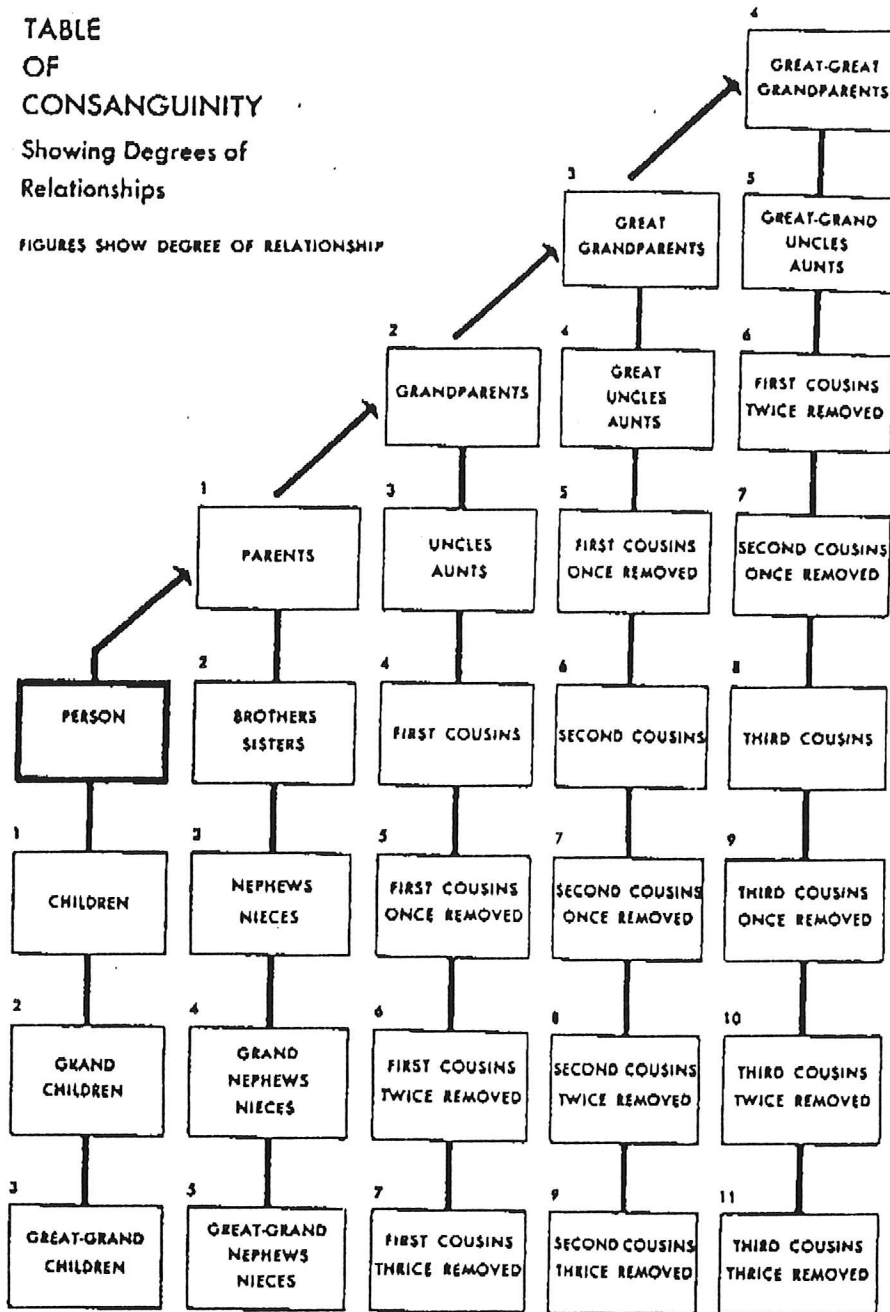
TABLE
OF
CONSANGUINITY
Showing Degrees of Relationships

FIGURES SHOW DEGREE OF RELATIONSHIP

4
GREAT-GREAT GRANDPARENTS

5
GREAT-GRAND UNCLES AUNTS

6
FIRST COUSINS TWICE REMOVED

7
SECOND COUSINS ONCE REMOVED

8
THIRD COUSINS

9
THIRD COUSINS ONCE REMOVED

10
THIRD COUSINS TWICE REMOVED

11
THIRD COUSINS THRICE REMOVED

3
GREAT GRANDPARENTS

4
GREAT UNCLES AUNTS

5
FIRST COUSINS ONCE REMOVED

6
SECOND COUSINS

7
SECOND COUSINS ONCE REMOVED

8
SECOND COUSINS TWICE REMOVED

9
SECOND COUSINS THRICE REMOVED

2
GRANDPARENTS

3
UNCLES AUNTS

4
FIRST COUSINS

5
FIRST COUSINS ONCE REMOVED

6
FIRST COUSINS TWICE REMOVED

7
FIRST COUSINS THRICE REMOVED

1
PARENTS

2
BROTHERS SISTERS

3
NEPHEWS NIECES

4
GRAND NEPHEWS NIECES

5
GREAT-GRAND NEPHEWS NIECES

PERSON

1
CHILDREN

2
GRAND CHILDREN

3
GREAT-GRAND CHILDREN